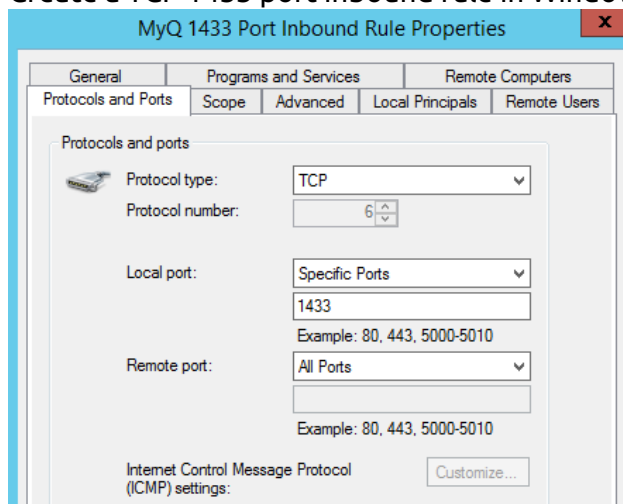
Create a TCP 1433 port inbound rule in Windo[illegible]

MyQ 1433 Port Inbound Rule Properties

x

General | Programs and Services | Remote Computers

Protocols and Ports | Scope | Advanced | Local Principals | Remote Users

Protocols and ports

Protocol type: TCP

Protocol number: 6

Local port: Specific Ports

1433

Example: 80, 443, 5000-5010

Remote port: All Ports

Example: 80, 443, 5000-5010

Internet Control Message Protocol (ICMP) settings:

Customize...